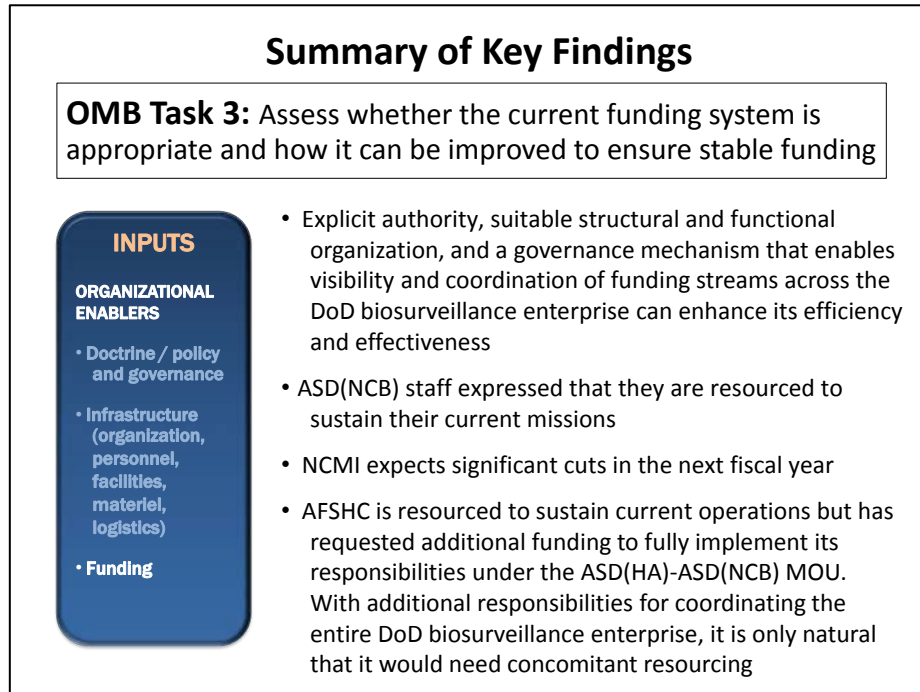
Summary of Key Findings

**OMB Task 3:** Assess whether the current funding system is appropriate and how it can be improved to ensure stable funding

INPUTS

ORGANIZATIONAL ENABLERS

• Doctrine / policy and governance

• Infrastructure (organization, personnel, facilities, materiel, logistics)

• Funding

• Explicit authority, suitable structural and functional organization, and a governance mechanism that enables visibility and coordination of funding streams across the DoD biosurveillance enterprise can enhance its efficiency and effectiveness

• ASD(NCB) staff expressed that they are resourced to sustain their current missions

• NCMI expects significant cuts in the next fiscal year

• AFSHC is resourced to sustain current operations but has requested additional funding to fully implement its responsibilities under the ASD(HA)-ASD(NCB) MOU. With additional responsibilities for coordinating the entire DoD biosurveillance enterprise, it is only natural that it would need concomitant resourcing